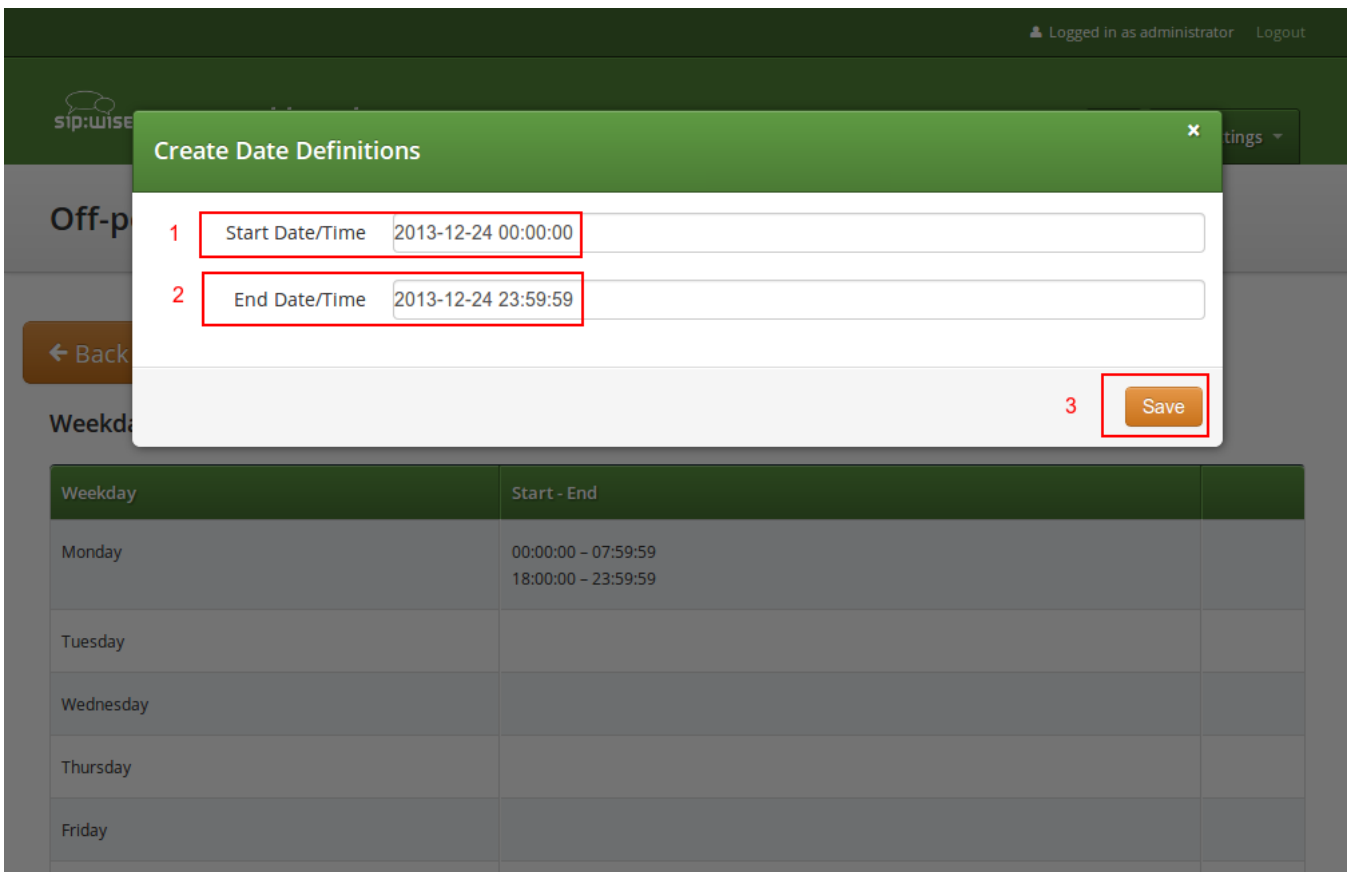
Logged in as administrator Logout

sip:wise

tings

Off-p

Back

Weekda

Create Date Definitions

×

1 Start Date/Time 2013-12-24 00:00:00

2 End Date/Time 2013-12-24 23:59:59

3 Save

| Weekday | Start - End | |
|---|---|---|
| Monday | 00:00:00 – 07:59:59<br>18:00:00 – 23:59:59 | |
| Tuesday | | |
| Wednesday | | |
| Thursday | | |
| Friday | | |